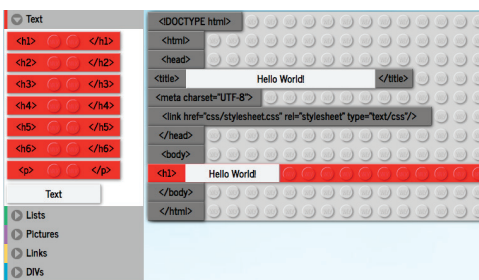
Text
<h1> </h1>
<h2> </h2>
<h3> </h3>
<h4> </h4>
<h5> </h5>
<h6> </h6>
<p> </p>
Text
Lists
Pictures
Links
DIVs

<!DOCTYPE html>
<html>
<head>
<title> Hello World! </title>
<meta charset="UTF-8">
<link href="css/stylesheet.css" rel="stylesheet" type="text/css"/>
</head>
<body>
<h1> Hello World!
</body>
</html>